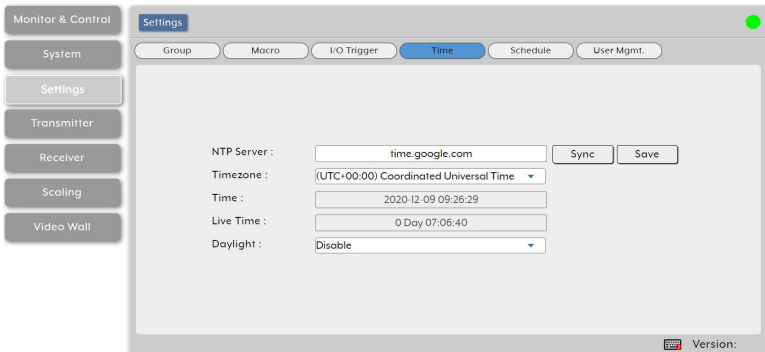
Monitor & Control
System
Settings
Transmitter
Receiver
Scaling
Video Wall

Settings

Group | Macro | I/O Trigger | Time | Schedule | User Mgmt.

NTP Server : time.google.com Sync Save
Timezone : (UTC+00:00) Coordinated Universal Time
Time : 2020-12-09 09:26:29
Live Time : 0 Day 07:06:40
Daylight : Disable

Version: